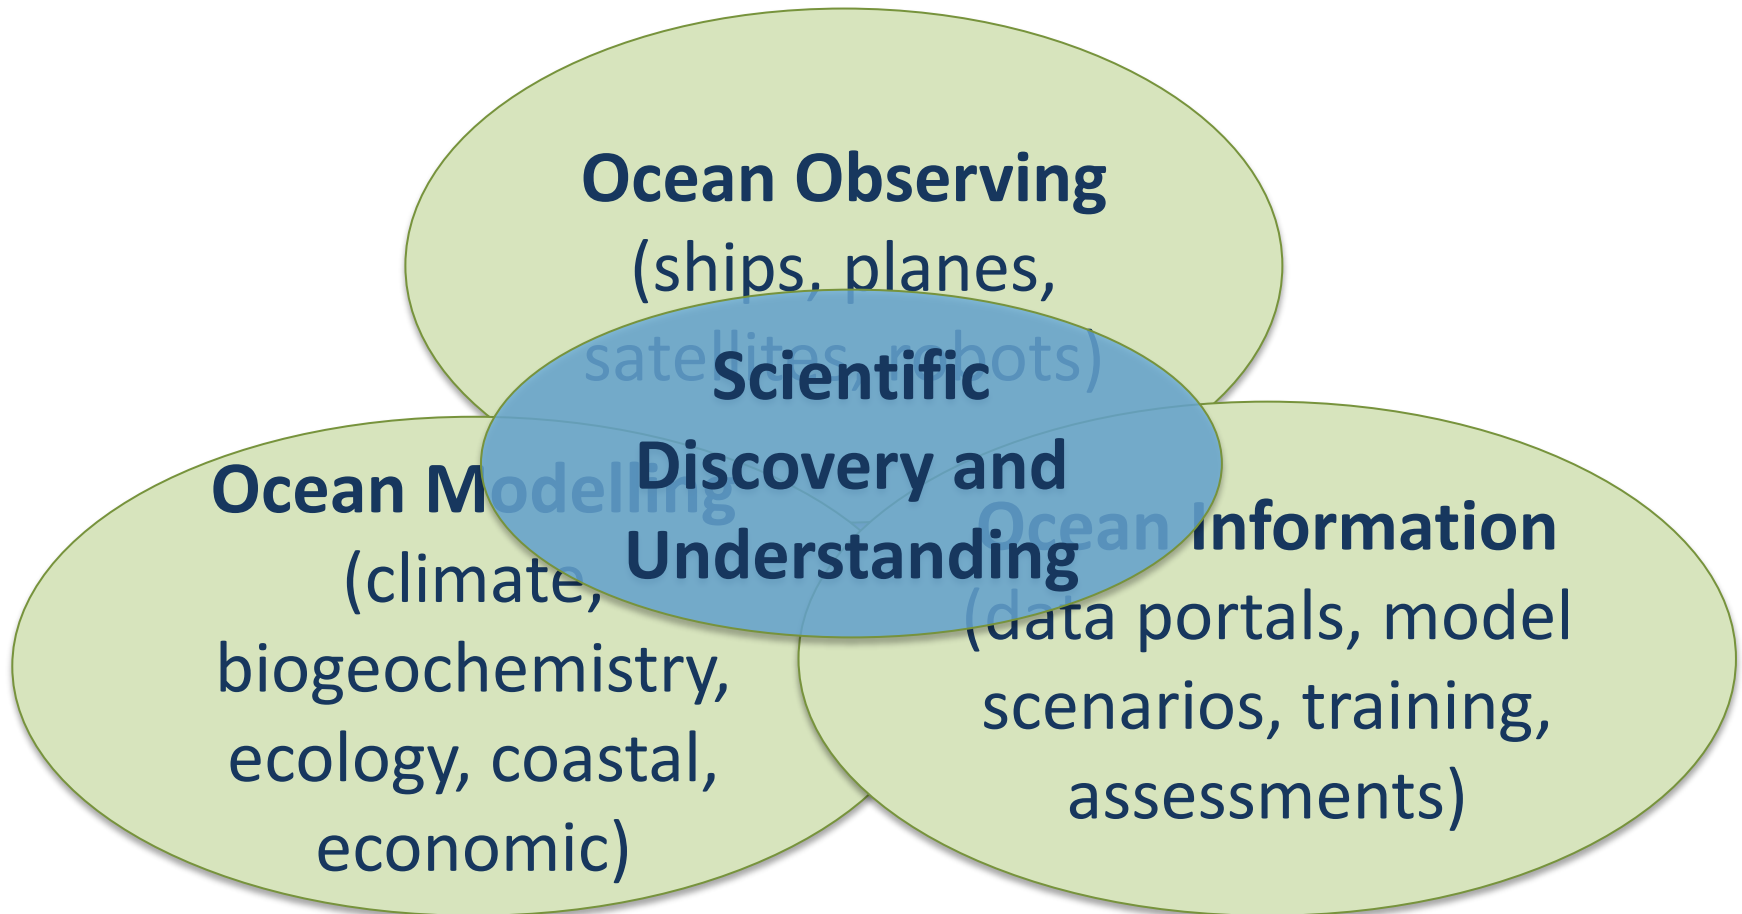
Ocean Observing
(ships, planes, satellites, robots)

Ocean Modelling
(climate, biogeochemistry, ecology, coastal, economic)

Scientific Discovery and Understanding

Ocean Information
(data portals, model scenarios, training, assessments)